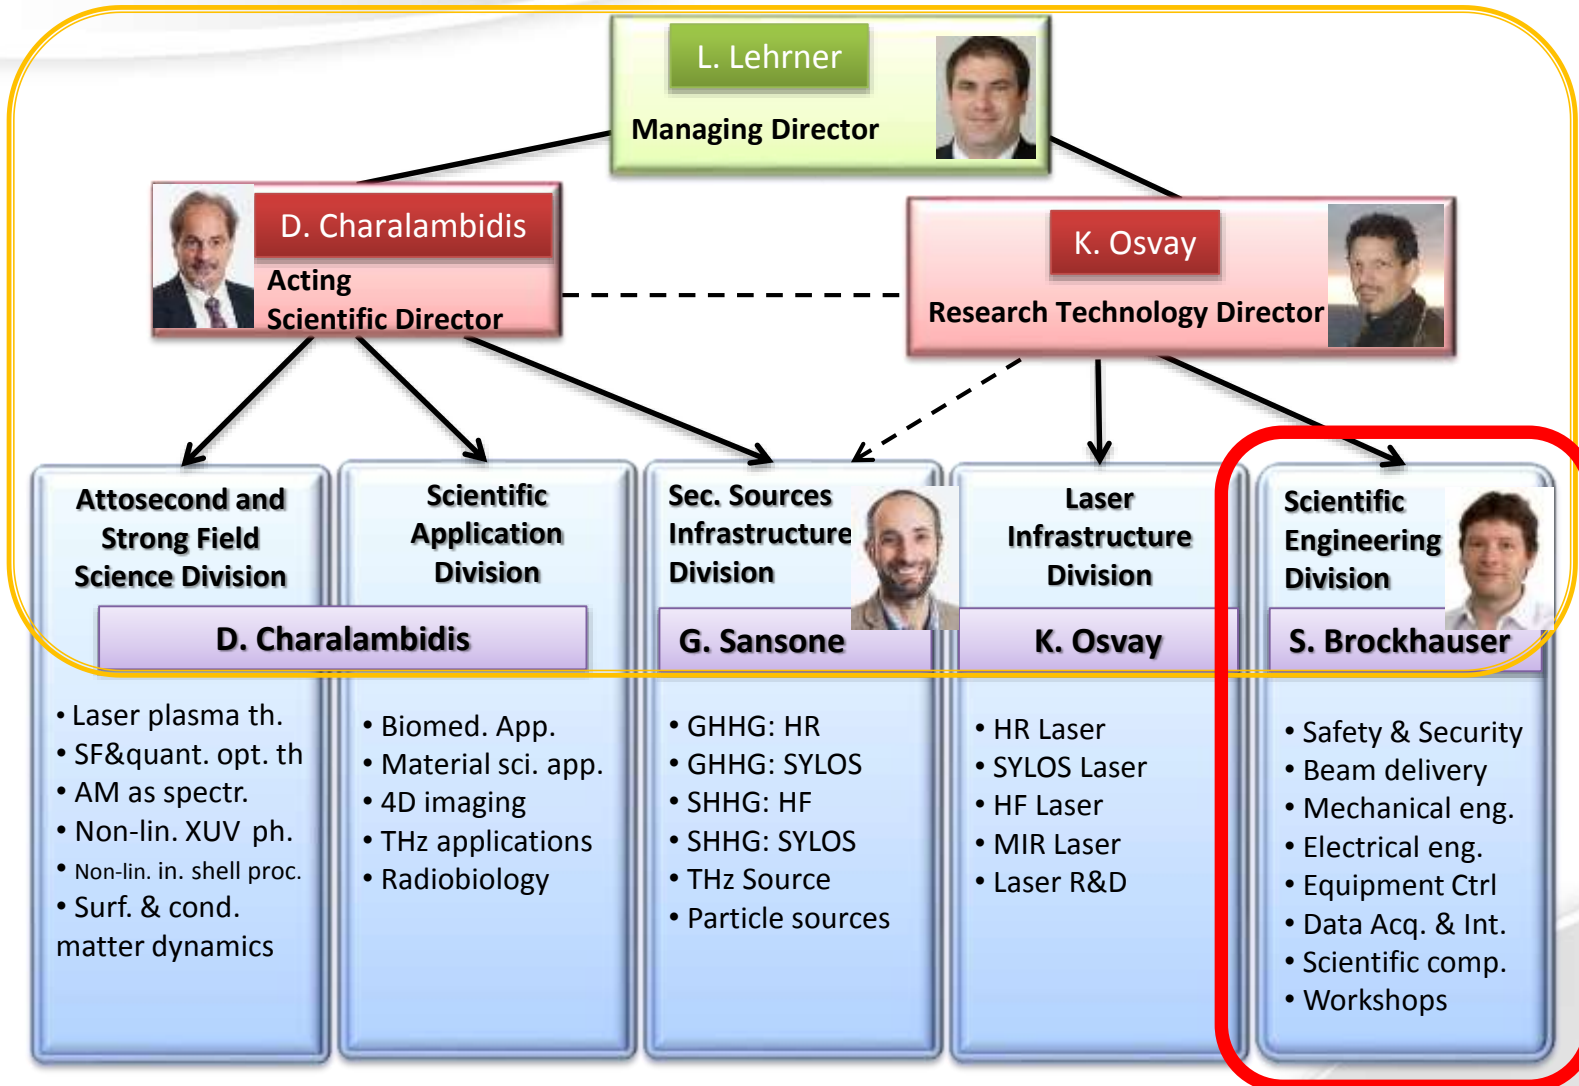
L. Lehrner
Managing Director

D. Charalambidis
Acting
Scientific Director

K. Osvay
Research Technology Director

Attosecond and Strong Field Science Division

Scientific Application Division

D. Charalambidis

• Laser plasma th.
• SF&quant. opt. th
• AM as spectr.
• Non-lin. XUV ph.
• Non-lin. in. shell proc.
• Surf. & cond. matter dynamics

• Biomed. App.
• Material sci. app.
• 4D imaging
• THz applications
• Radiobiology

Sec. Sources Infrastructure Division

G. Sansone

• GHHG: HR
• GHHG: SYLOS
• SHHG: HF
• SHHG: SYLOS
• THz Source
• Particle sources

Laser Infrastructure Division

K. Osvay

• HR Laser
• SYLOS Laser
• HF Laser
• MIR Laser
• Laser R&D

Scientific Engineering Division

S. Brockhauser

• Safety & Security
• Beam delivery
• Mechanical eng.
• Electrical eng.
• Equipment Ctrl
• Data Acq. & Int.
• Scientific comp.
• Workshops